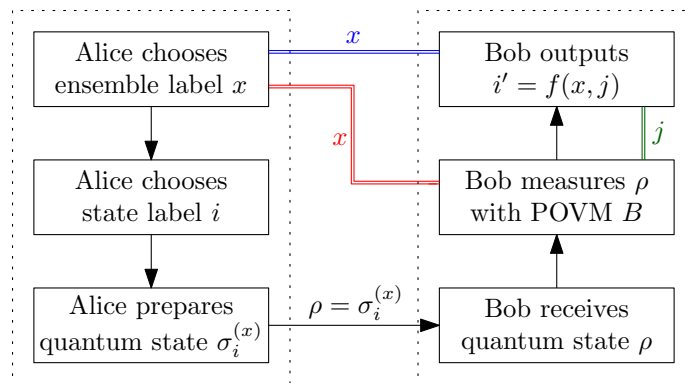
Alice chooses ensemble label $x$

$x$

Bob outputs $i' = f(x, j)$

$x$

$j$

Alice chooses state label $i$

Bob measures $\rho$ with POVM $B$

Alice prepares quantum state $\sigma_i^{(x)}$

$\rho = \sigma_i^{(x)}$

Bob receives quantum state $\rho$